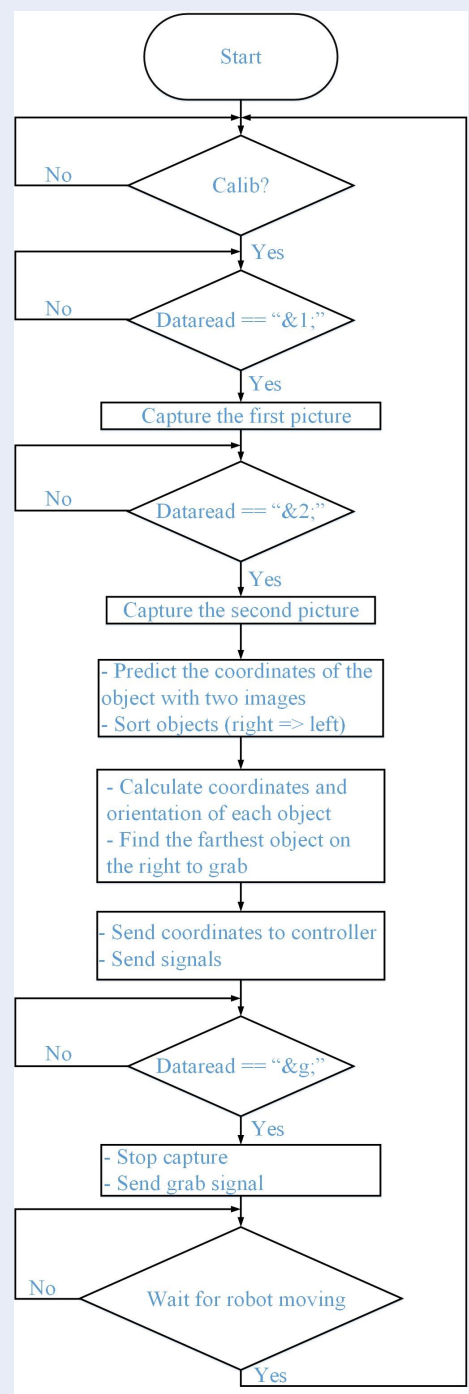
Start

No

Calib?

Yes

No

Dataread == "&1;"

Yes

Capture the first picture

No

Dataread == "&2;"

Yes

Capture the second picture

- Predict the coordinates of the object with two images
- Sort objects (right => left)

- Calculate coordinates and orientation of each object
- Find the farthest object on the right to grab

- Send coordinates to controller
- Send signals

No

Dataread == "&g;"

Yes

- Stop capture
- Send grab signal

No

Wait for robot moving

Yes